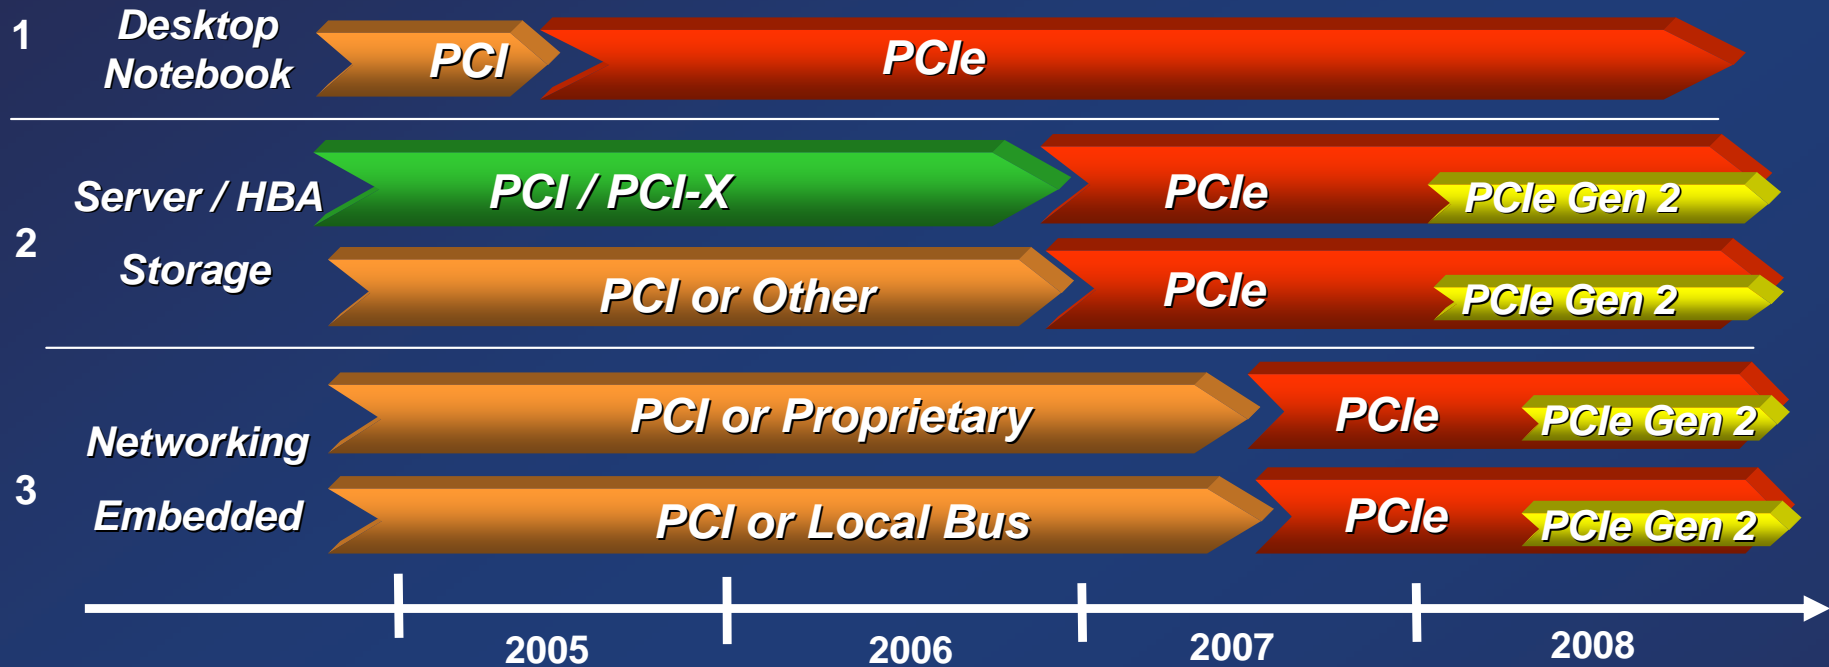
1 Desktop Notebook PCI PCIe

2 Server / HBA PCI / PCI-X PCIe PCIe Gen 2

Storage PCI or Other PCIe PCIe Gen 2

3 Networking PCI or Proprietary PCIe PCIe Gen 2

Embedded PCI or Local Bus PCIe PCIe Gen 2

2005 2006 2007 2008